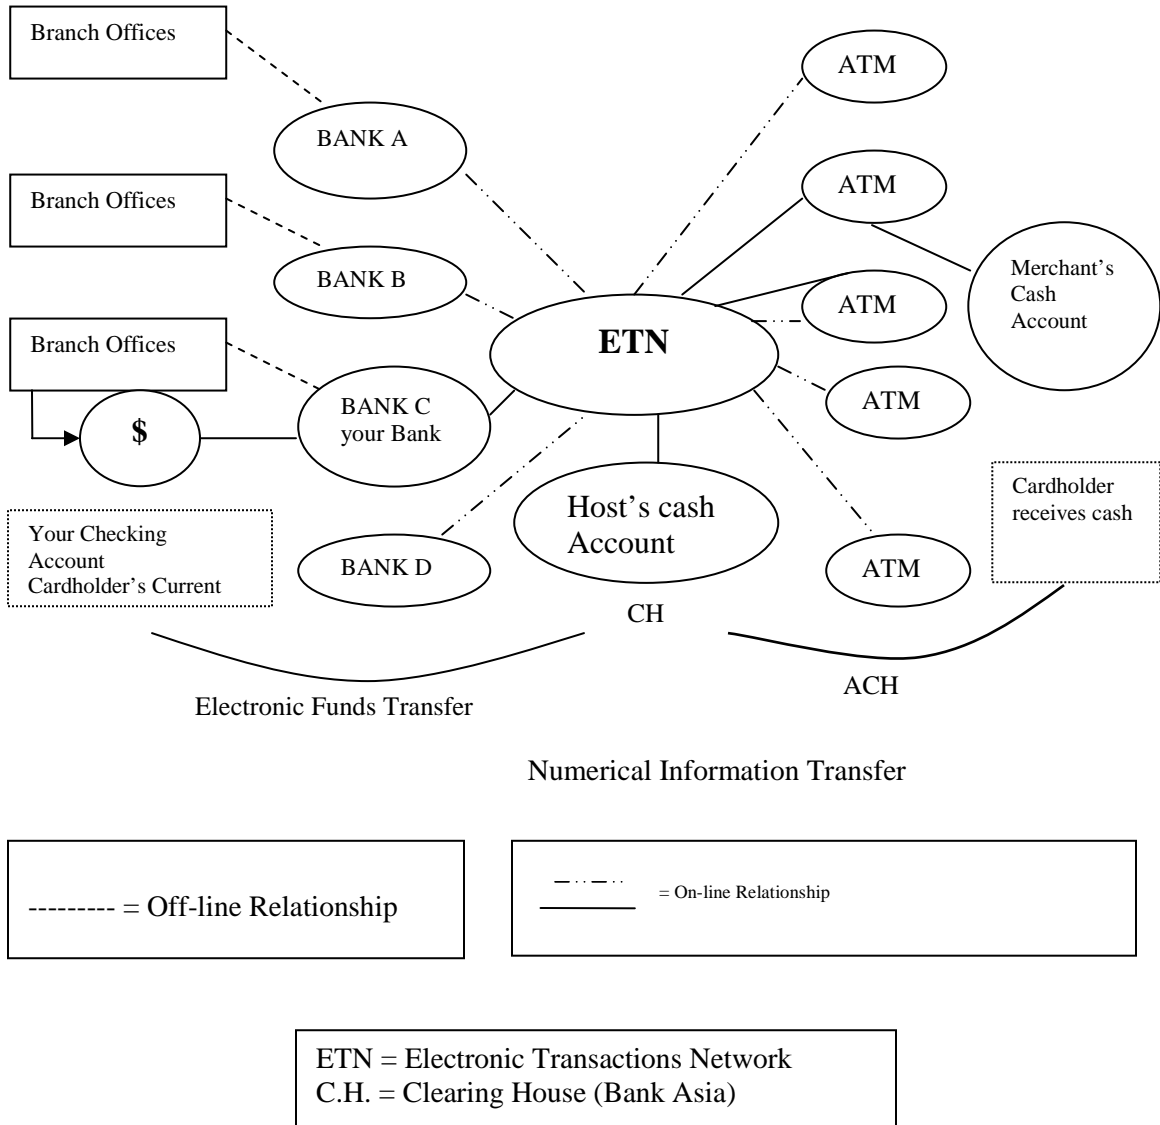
Branch Offices

BANK A

Branch Offices

BANK B

Branch Offices

$

BANK C
your Bank

Your Checking Account Cardholder's Current

BANK D

ATM

ATM

ATM

ATM

ATM

Merchant's Cash Account

ETN

Host's cash Account

Cardholder receives cash

CH

Electronic Funds Transfer

ACH

Numerical Information Transfer

--------- = Off-line Relationship

= On-line Relationship

ETN = Electronic Transactions Network
C.H. = Clearing House (Bank Asia)